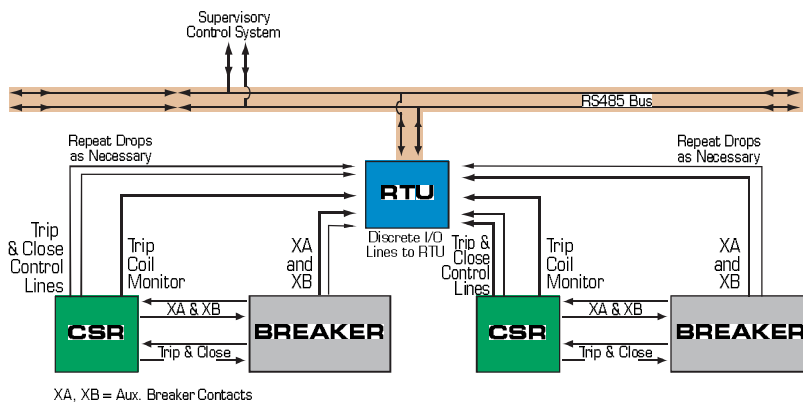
Supervisory Control System

RS485 Bus

Repeat Drops as Necessary

Repeat Drops as Necessary

RTU

Discrete I/O Lines to RTU

Trip & Close Control Lines

Trip Coil Monitor

XA and XB

CSR

XA & XB

BREAKER

Trip & Close

Trip & Close Control Lines

Trip Coil Monitor

XA and XB

CSR

XA & XB

BREAKER

Trip & Close

XA, XB = Aux. Breaker Contacts